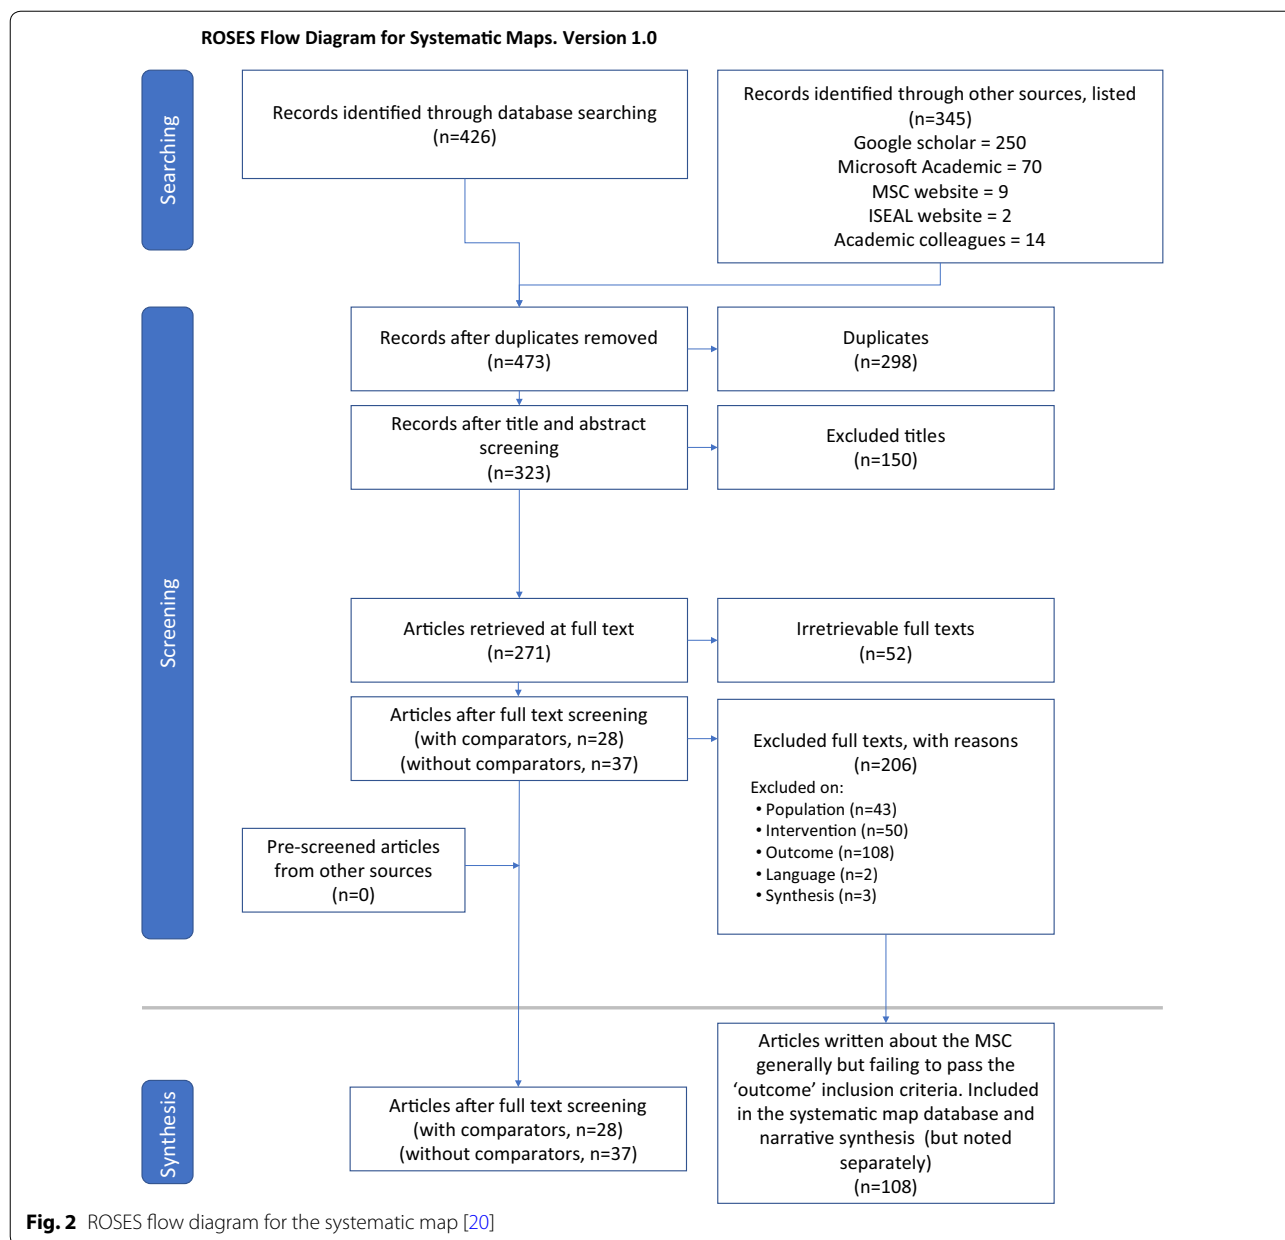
ROSES Flow Diagram for Systematic Maps. Version 1.0

Searching

Records identified through database searching (n=426)

Records identified through other sources, listed (n=345)
Google scholar = 250
Microsoft Academic = 70
MSC website = 9
ISEAL website = 2
Academic colleagues = 14

Screening

Records after duplicates removed (n=473)

Duplicates (n=298)

Records after title and abstract screening (n=323)

Excluded titles (n=150)

Articles retrieved at full text (n=271)

Irretrievable full texts (n=52)

Articles after full text screening (with comparators, n=28) (without comparators, n=37)

Excluded full texts, with reasons (n=206)
Excluded on:
• Population (n=43)
• Intervention (n=50)
• Outcome (n=108)
• Language (n=2)
• Synthesis (n=3)

Pre-screened articles from other sources (n=0)

Synthesis

Articles after full text screening (with comparators, n=28) (without comparators, n=37)

Articles written about the MSC generally but failing to pass the 'outcome' inclusion criteria. Included in the systematic map database and narrative synthesis (but noted separately) (n=108)

Fig. 2 ROSES flow diagram for the systematic map [20]